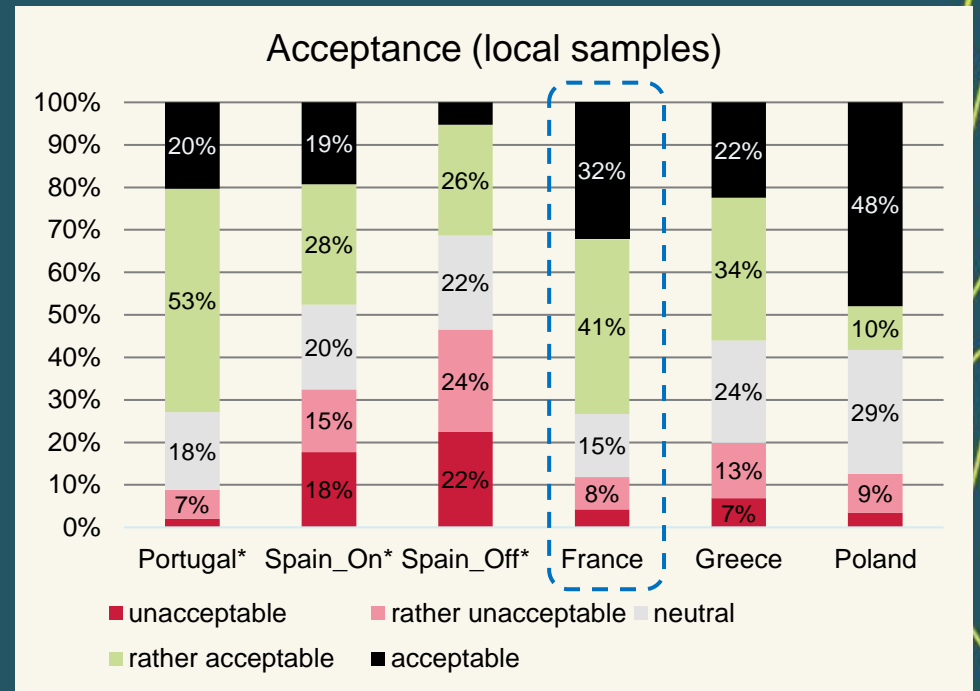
Acceptance (local samples)

100%
90%
80%
70%
60%
50%
40%
30%
20%
10%
0%

| | Portugal* | Spain_On* | Spain_Off* | France | Greece | Poland |
|---|---|---|---|---|---|---|
| acceptable | 20% | 19% | | 32% | 22% | 48% |
| rather acceptable | 53% | 28% | 26% | 41% | 34% | 10% |
| neutral | 18% | 20% | 22% | 15% | 24% | 29% |
| rather unacceptable | 7% | 15% | 24% | 8% | 13% | 9% |
| unacceptable | | 18% | 22% | | 7% | |

unacceptable
rather unacceptable
neutral
rather acceptable
acceptable